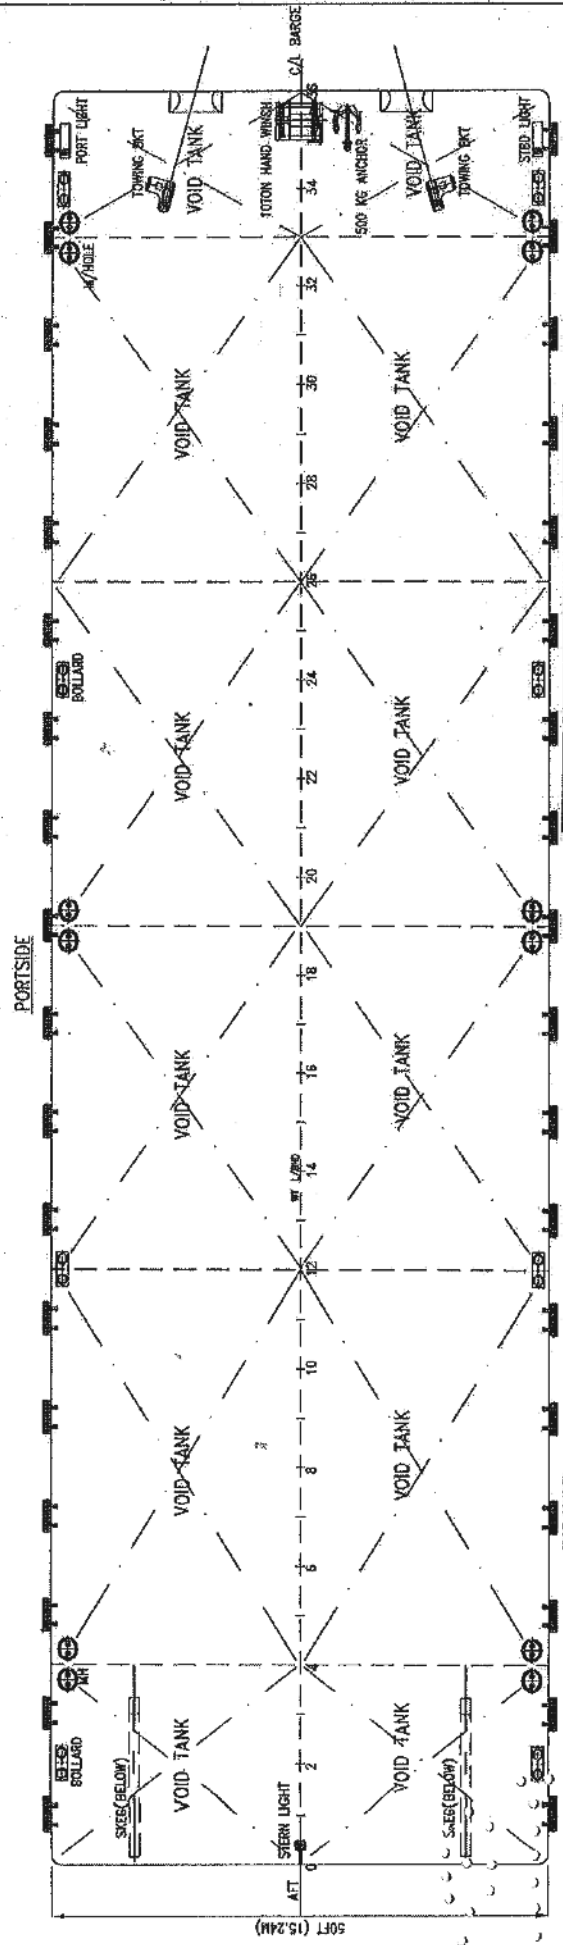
C/L BARGE
PORT LIGHT
TOWING BKT
VOID TANK
10TON HAND WINCH
500 KG ANCHOR
VOID TANK
TOWING BKT
STBD LIGHT
M/HOLE
36
34
32
30
28
26
24
22
20
18
16
14
12
10
8
6
4
2
0
VOID TANK
VOID TANK
BOLLARD
VOID TANK
VOID TANK
PORTSIDE
VOID TANK
VOID TANK
WT L/BHD
VOID TANK
VOID TANK
MH
BOLLARD
VOID TANK
VOID TANK
SKEG(BELOW)
SKEG(BELOW)
STERN LIGHT
AFT
50FT (15.24M)